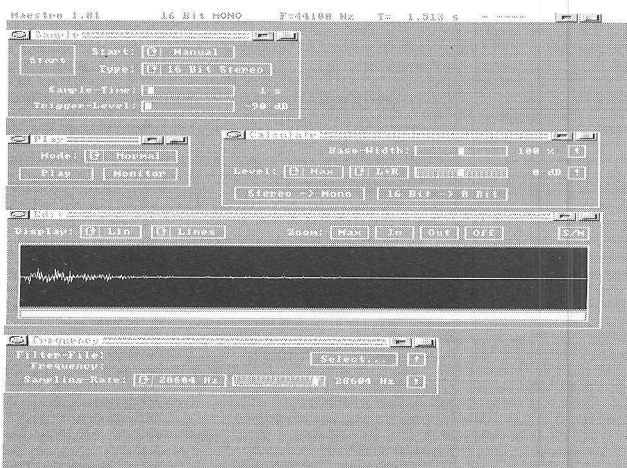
Maestro 1.01 16 Bit MONO F:44100 Hz T: 1.513 s

Sample

Start

Start: Manual

Type: 16 Bit Stereo

Sample-Time: 1 s

Trigger-Level: -90 dB

Play

Mode: Normal

Play

Monitor

Calculate

Base-Width: 100 %

Level: Max L+R 0 dB

Stereo -> Mono

16 Bit -> 8 Bit

Edit

Display: Lin Lines

Zoom: Max In Out Off

S/M

Frequency

Filter-File:

Frequency:

Sampling-Rate: 20604 Hz 20604 Hz

Select...